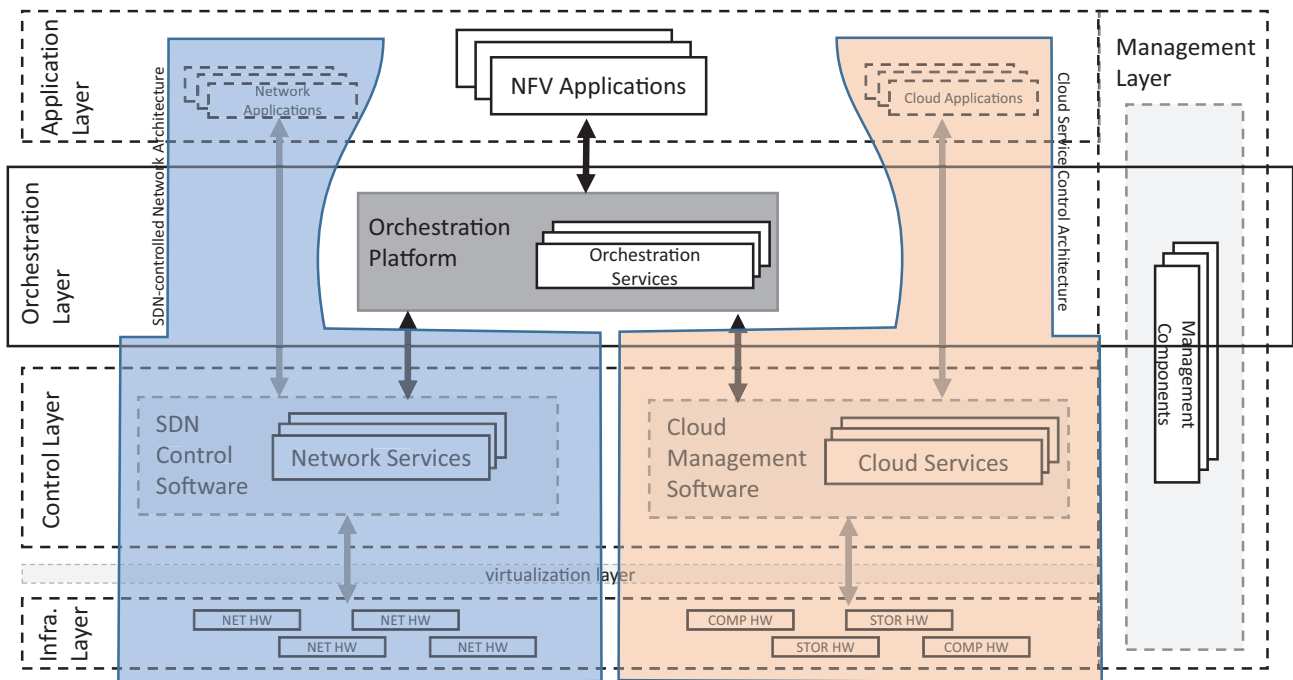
Application Layer

Network Applications

SDN-controlled Network Architecture

NFV Applications

Cloud Applications

Cloud Service Control Architecture

Management Layer

Orchestration Layer

Orchestration Platform

Orchestration Services

Management Components

Control Layer

SDN Control Software

Network Services

Cloud Management Software

Cloud Services

virtualization layer

Infra. Layer

NET HW
NET HW
NET HW
NET HW

COMP HW
STOR HW
STOR HW
COMP HW